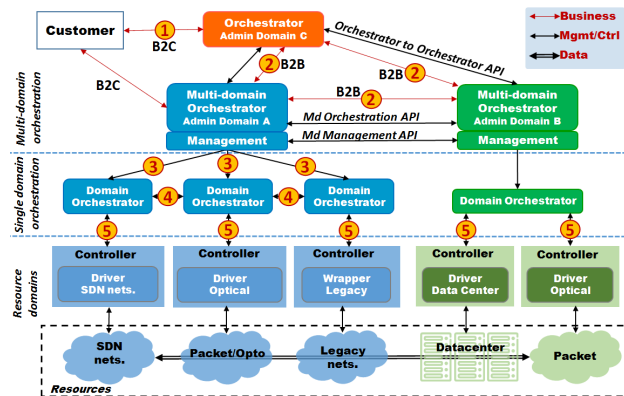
Customer
1
B2C
Orchestrator
Admin Domain C
Orchestrator to Orchestrator API
Business
Mgmt/Ctrl
Data
2
B2B
B2C
B2B
2
Multi-domain orchestration
Multi-domain Orchestrator
Admin Domain A
B2B
2
Md Orchestration API
Multi-domain Orchestrator
Admin Domain B
Management
Md Management API
Management
Single domain orchestration
3
3
3
Domain Orchestrator
4
Domain Orchestrator
4
Domain Orchestrator
Domain Orchestrator
5
5
5
5
5
Resource domains
Controller
Driver
SDN nets.
Controller
Driver
Optical
Controller
Wrapper
Legacy
Controller
Driver
Data Center
Controller
Driver
Optical
SDN nets.
Packet/Opto
Legacy nets.
Datacenter
Packet
Resources